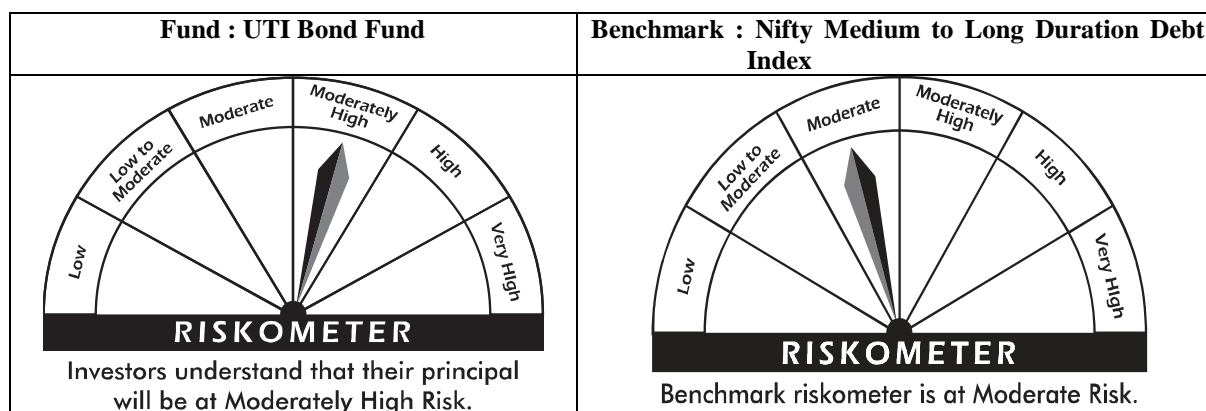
| Fund : UTI Bond Fund | Benchmark : Nifty Medium to Long Duration Debt Index |
|---|---|
| Low, Low to Moderate, Moderate, Moderately High, High, Very High<br>RISKOMETER<br>Investors understand that their principal will be at Moderately High Risk. | Low, Low to Moderate, Moderate, Moderately High, High, Very High<br>RISKOMETER<br>Benchmark riskometer is at Moderate Risk. |